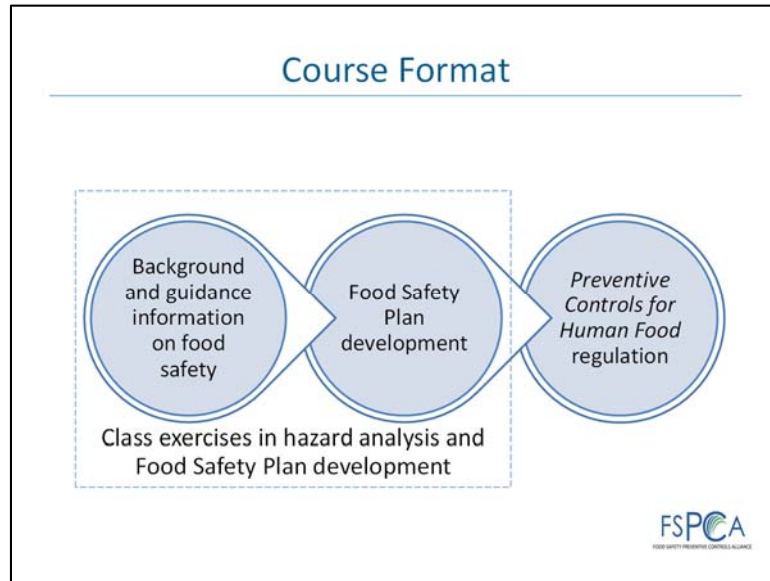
Course Format

Background and guidance information on food safety

Food Safety Plan development

*Preventive Controls for Human Food* regulation

Class exercises in hazard analysis and Food Safety Plan development

FSPCA
FOOD SAFETY PREVENTIVE CONTROLS ALLIANCE